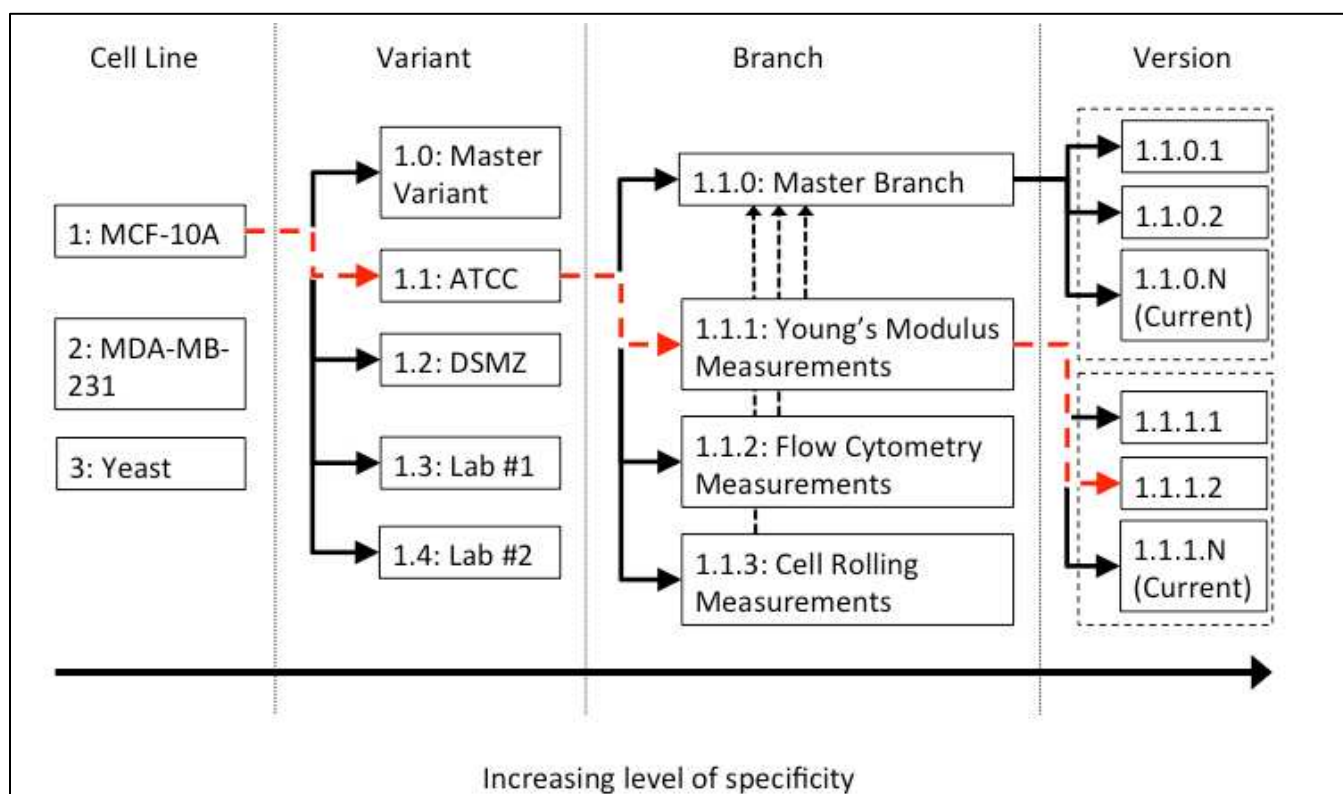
Cell Line

Variant

Branch

Version

1: MCF-10A

2: MDA-MB-231

3: Yeast

1.0: Master Variant

1.1: ATCC

1.2: DSMZ

1.3: Lab #1

1.4: Lab #2

1.1.0: Master Branch

1.1.1: Young's Modulus Measurements

1.1.2: Flow Cytometry Measurements

1.1.3: Cell Rolling Measurements

1.1.0.1

1.1.0.2

1.1.0.N (Current)

1.1.1.1

1.1.1.2

1.1.1.N (Current)

Increasing level of specificity